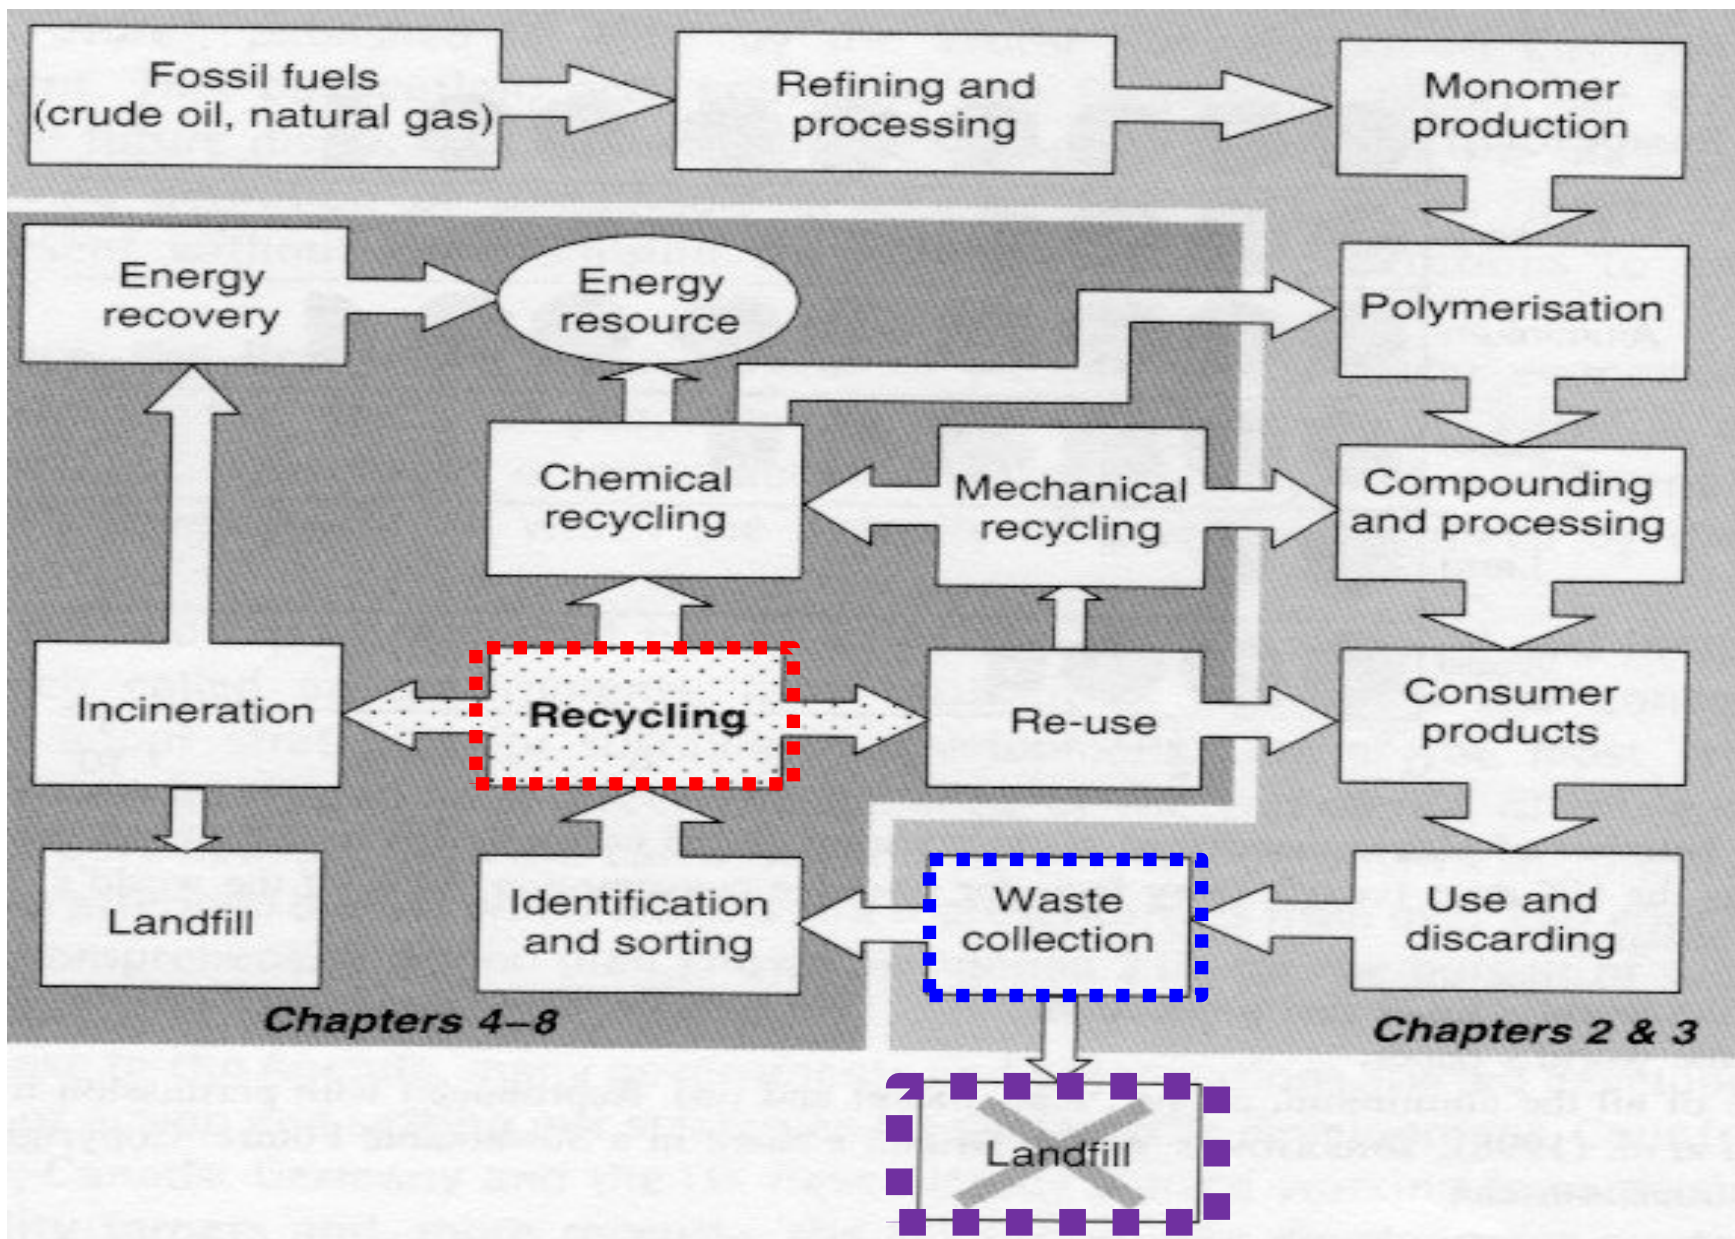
Fossil fuels (crude oil, natural gas)

Refining and processing

Monomer production

Energy recovery

Energy resource

Polymerisation

Chemical recycling

Mechanical recycling

Compounding and processing

Incineration

Recycling

Re-use

Consumer products

Landfill

Identification and sorting

Waste collection

Use and discarding

Chapters 4–8

Chapters 2 & 3

Landfill